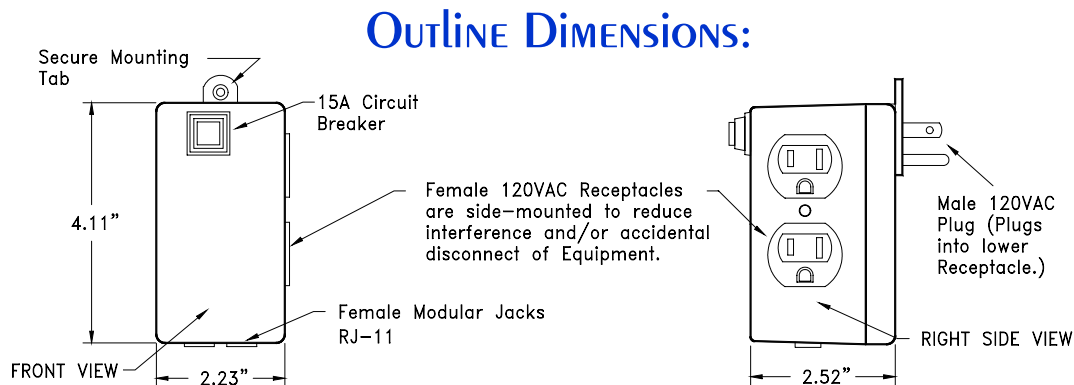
Outline Dimensions:

Secure Mounting Tab

15A Circuit Breaker

4.11"

Female 120VAC Receptacles are side-mounted to reduce interference and/or accidental disconnect of Equipment.

Male 120VAC Plug (Plugs into lower Receptacle.)

Female Modular Jacks RJ-11

FRONT VIEW

2.23"

RIGHT SIDE VIEW

2.52"